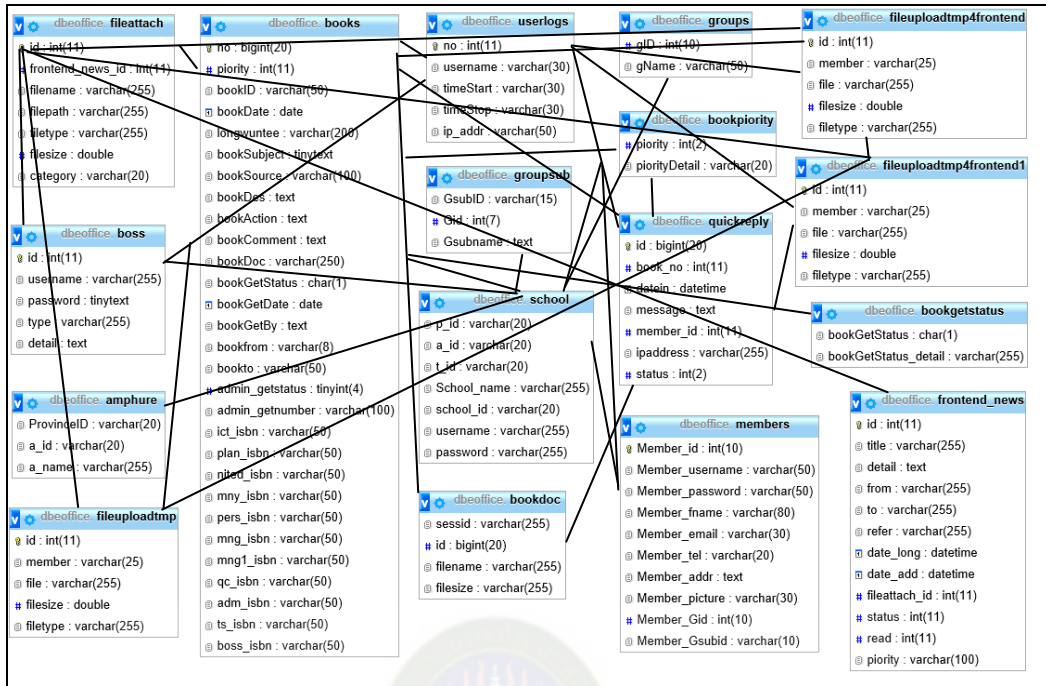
dbeoffice fileattach
id : int(11)
frontend_news_id : int(11)
filename : varchar(255)
filepath : varchar(255)
filetype : varchar(255)
filesize : double
category : varchar(20)

dbeoffice boss
id : int(11)
username : varchar(255)
password : tinytext
type : varchar(255)
detail : text

dbeoffice amphure
ProvinceID : varchar(20)
a_id : varchar(20)
a_name : varchar(255)

dbeoffice fileuploadtmp
id : int(11)
member : varchar(25)
file : varchar(255)
filesize : double
filetype : varchar(255)

dbeoffice books
no : bigint(20)
piority : int(11)
bookID : varchar(50)
bookDate : date
longwuntee : varchar(200)
bookSubject : tinytext
bookSource : varchar(100)
bookDes : text
bookAction : text
bookComment : text
bookDoc : varchar(250)
bookGetStatus : char(1)
bookGetDate : date
bookGetBy : text
bookfrom : varchar(8)
bookto : varchar(50)
admin_getstatus : tinyint(4)
admin_getnumber : varchar(100)
ict_isbn : varchar(50)
plan_isbn : varchar(50)
nited_isbn : varchar(50)
mny_isbn : varchar(50)
pers_isbn : varchar(50)
mng_isbn : varchar(50)
mng1_isbn : varchar(50)
qc_isbn : varchar(50)
adm_isbn : varchar(50)
ts_isbn : varchar(50)
boss_isbn : varchar(50)

dbeoffice userlogs
no : int(11)
username : varchar(30)
timeStart : varchar(30)
timeStop : varchar(30)
ip_addr : varchar(50)

dbeoffice groupsub
GsubID : varchar(15)
Gid : int(7)
Gsubname : text

dbeoffice school
p_id : varchar(20)
a_id : varchar(20)
t_id : varchar(20)
School_name : varchar(255)
school_id : varchar(20)
username : varchar(255)
password : varchar(255)

dbeoffice bookdoc
sessid : varchar(255)
id : bigint(20)
filename : varchar(255)
filesize : varchar(255)

dbeoffice groups
gID : int(10)
gName : varchar(50)

dbeoffice bookpiority
piority : int(2)
piorityDetail : varchar(20)

dbeoffice quickreply
id : bigint(20)
book_no : int(11)
datein : datetime
message : text
member_id : int(11)
ipaddress : varchar(255)
status : int(2)

dbeoffice members
Member_id : int(10)
Member_username : varchar(50)
Member_password : varchar(50)
Member_fname : varchar(80)
Member_email : varchar(30)
Member_tel : varchar(20)
Member_addr : text
Member_picture : varchar(30)
Member_Gid : int(10)
Member_Gsubid : varchar(10)

dbeoffice fileuploadtmp4frontend
id : int(11)
member : varchar(25)
file : varchar(255)
filesize : double
filetype : varchar(255)

dbeoffice fileuploadtmp4frontend1
id : int(11)
member : varchar(25)
file : varchar(255)
filesize : double
filetype : varchar(255)

dbeoffice bookgetstatus
bookGetStatus : char(1)
bookGetStatus_detail : varchar(255)

dbeoffice frontend_news
id : int(11)
title : varchar(255)
detail : text
from : varchar(255)
to : varchar(255)
refer : varchar(255)
date_long : datetime
date_add : datetime
fileattach_id : int(11)
status : int(11)
read : int(11)
piority : varchar(100)